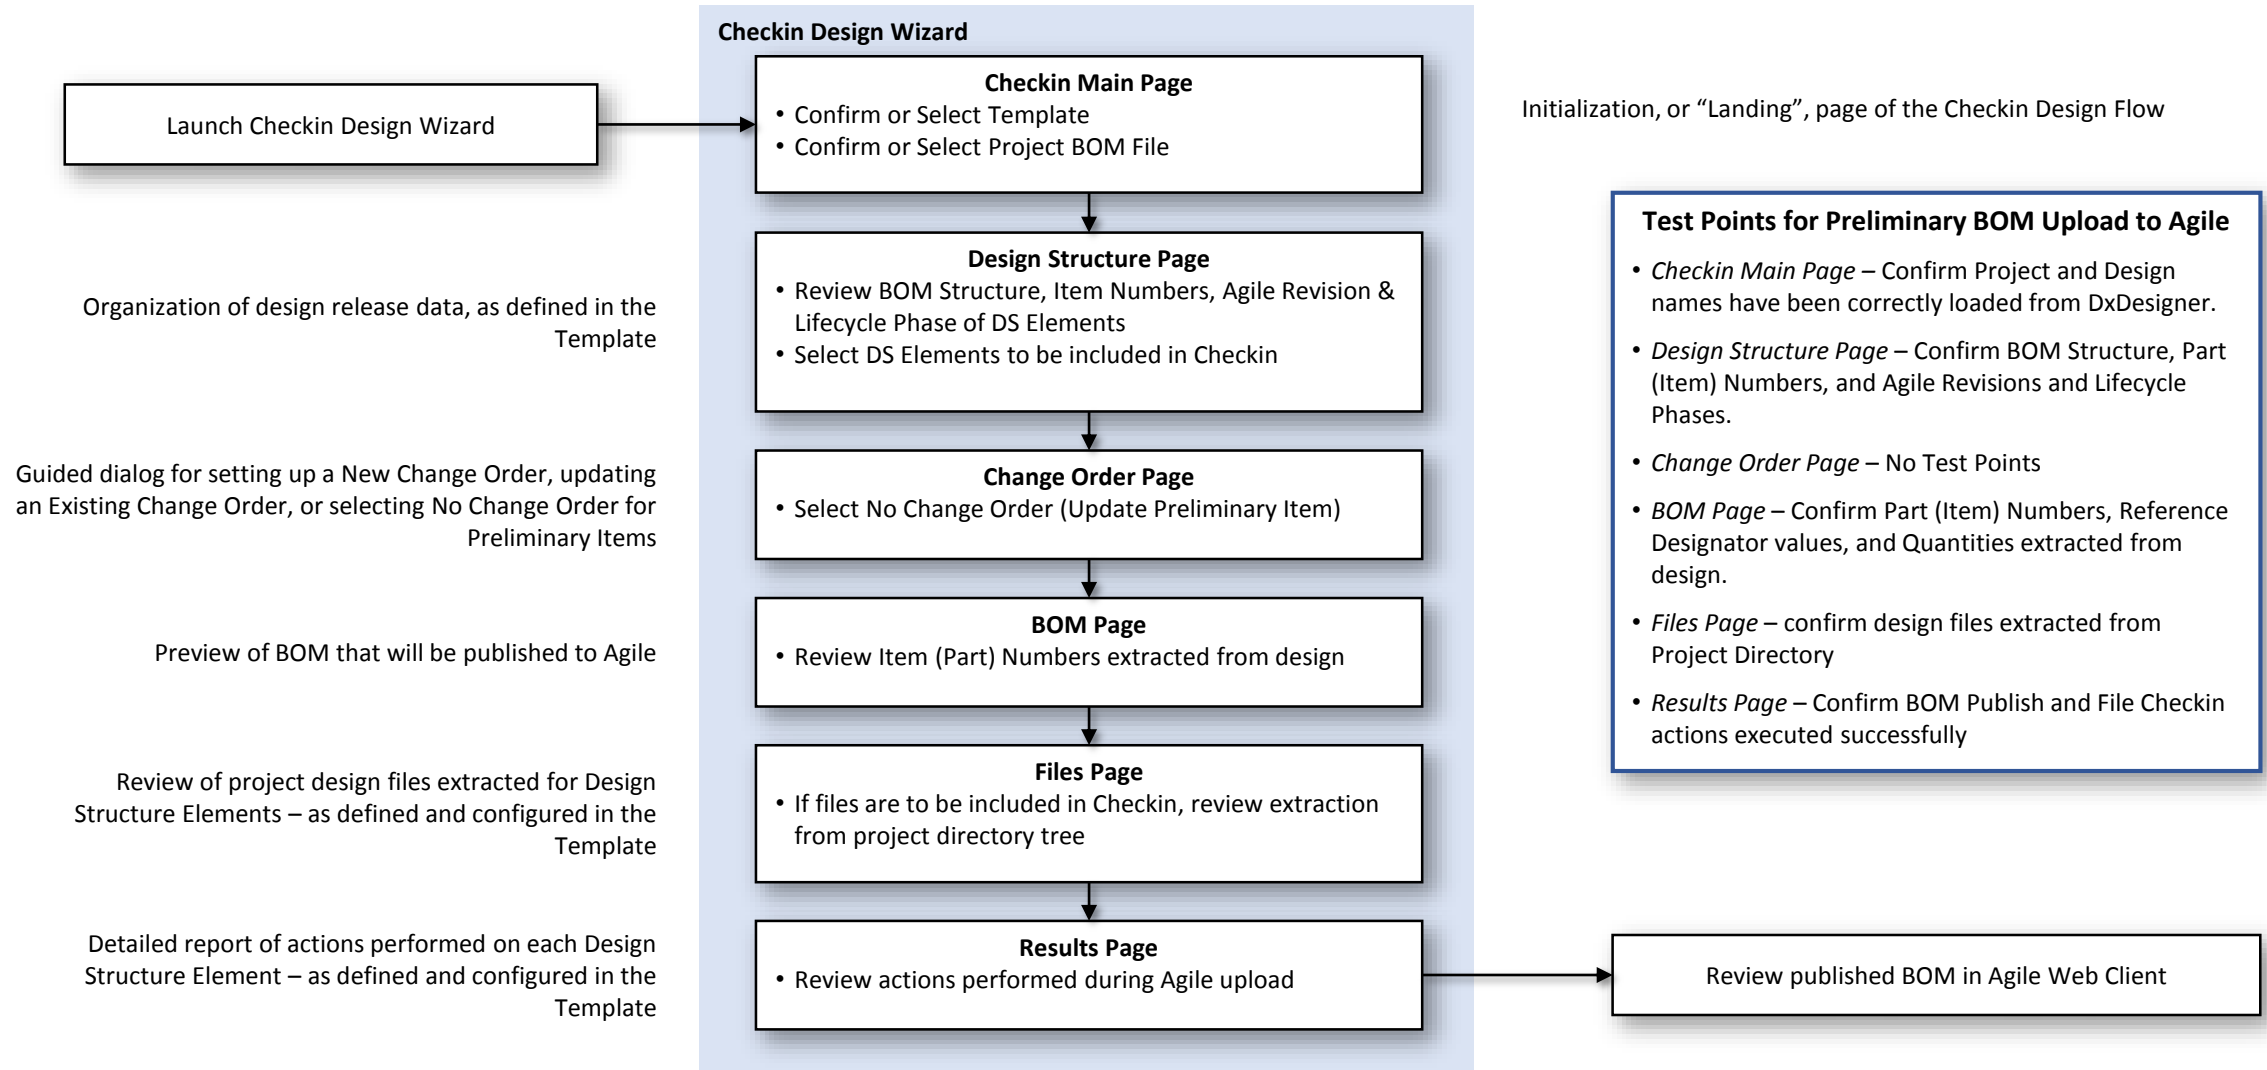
Checkin Design Wizard

Launch Checkin Design Wizard

Checkin Main Page
• Confirm or Select Template
• Confirm or Select Project BOM File

Initialization, or “Landing”, page of the Checkin Design Flow

Organization of design release data, as defined in the Template

Design Structure Page
• Review BOM Structure, Item Numbers, Agile Revision & Lifecycle Phase of DS Elements
• Select DS Elements to be included in Checkin

Guided dialog for setting up a New Change Order, updating an Existing Change Order, or selecting No Change Order for Preliminary Items

Change Order Page
• Select No Change Order (Update Preliminary Item)

Preview of BOM that will be published to Agile

BOM Page
• Review Item (Part) Numbers extracted from design

Review of project design files extracted for Design Structure Elements – as defined and configured in the Template

Files Page
• If files are to be included in Checkin, review extraction from project directory tree

Detailed report of actions performed on each Design Structure Element – as defined and configured in the Template

Results Page
• Review actions performed during Agile upload

Review published BOM in Agile Web Client

Test Points for Preliminary BOM Upload to Agile
• Checkin Main Page – Confirm Project and Design names have been correctly loaded from DxDesigner.
• Design Structure Page – Confirm BOM Structure, Part (Item) Numbers, and Agile Revisions and Lifecycle Phases.
• Change Order Page – No Test Points
• BOM Page – Confirm Part (Item) Numbers, Reference Designator values, and Quantities extracted from design.
• Files Page – confirm design files extracted from Project Directory
• Results Page – Confirm BOM Publish and File Checkin actions executed successfully